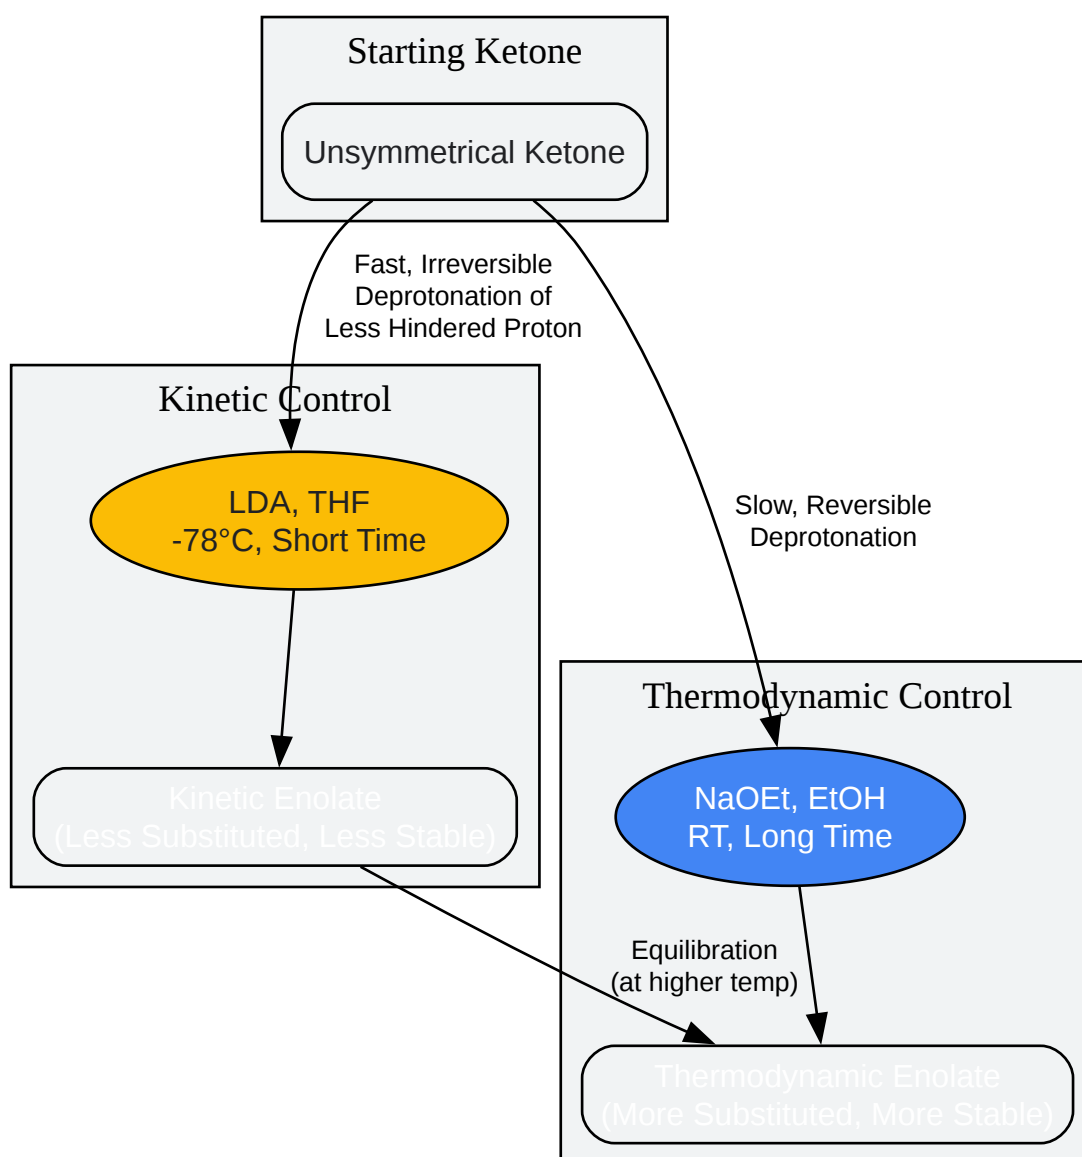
Starting Ketone

Unsymmetrical Ketone

Fast, Irreversible Deprotonation of Less Hindered Proton

Slow, Reversible Deprotonation

Kinetic Control

LDA, THF
-78°C, Short Time

Kinetic Enolate
(Less Substituted, Less Stable)

Thermodynamic Control

NaOEt, EtOH
RT, Long Time

Equilibration
(at higher temp)

Thermodynamic Enolate
(More Substituted, More Stable)